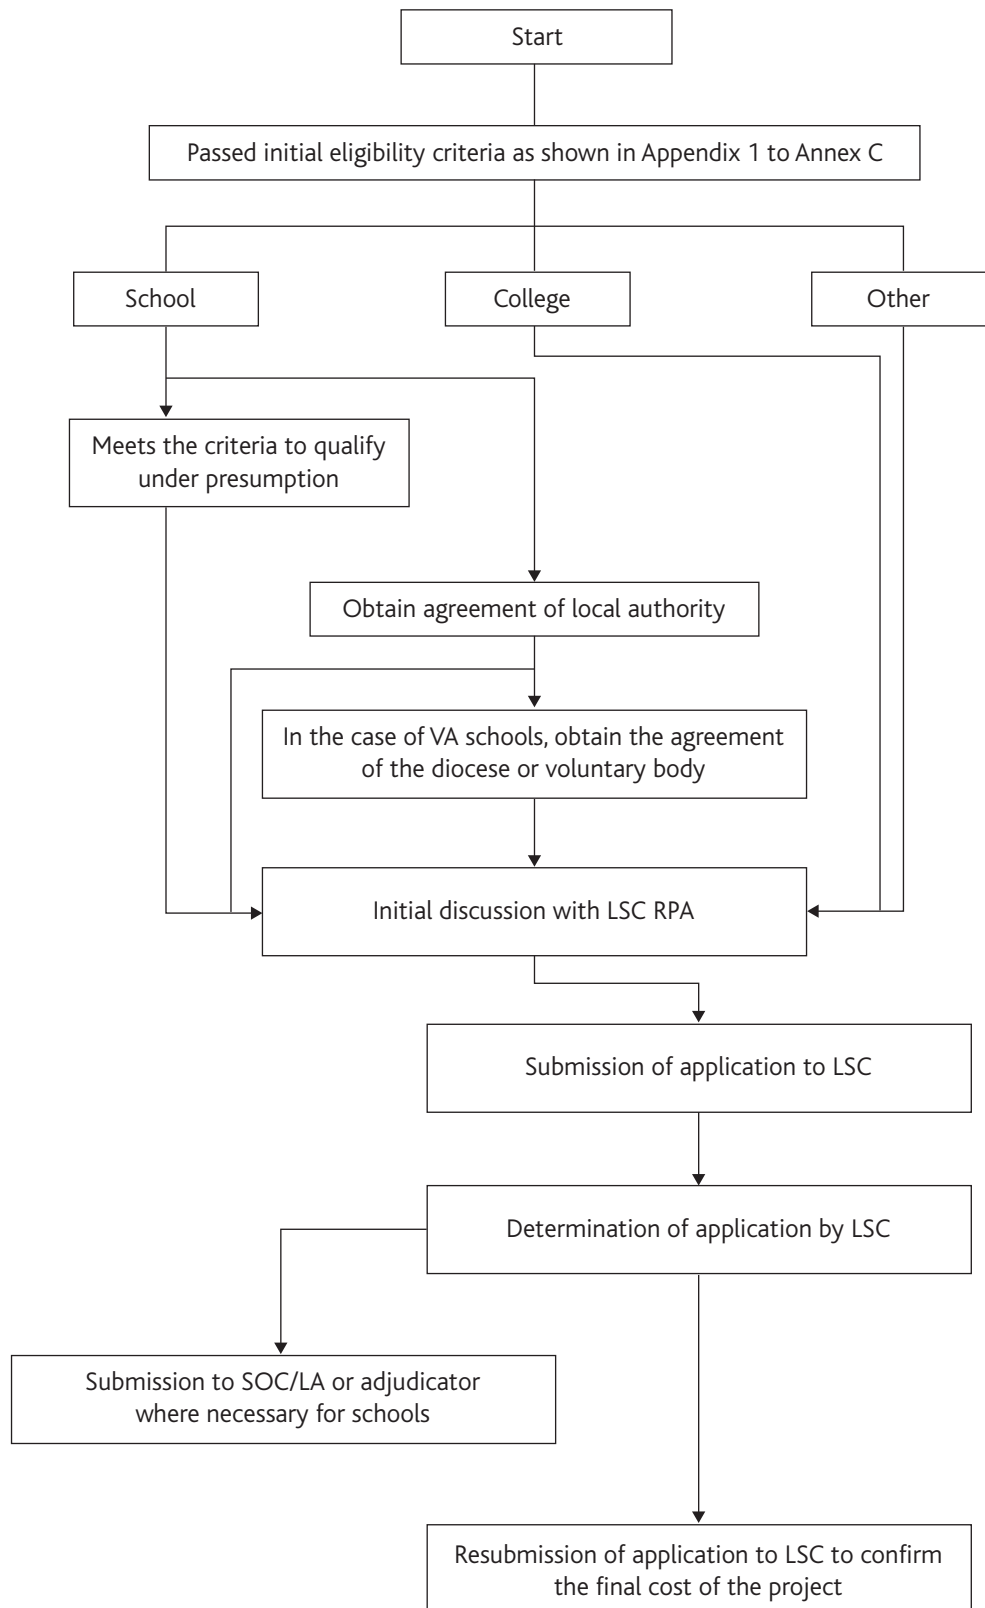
Start

Passed initial eligibility criteria as shown in Appendix 1 to Annex C

School

College

Other

Meets the criteria to qualify under presumption

Obtain agreement of local authority

In the case of VA schools, obtain the agreement of the diocese or voluntary body

Initial discussion with LSC RPA

Submission of application to LSC

Determination of application by LSC

Submission to SOC/LA or adjudicator where necessary for schools

Resubmission of application to LSC to confirm the final cost of the project